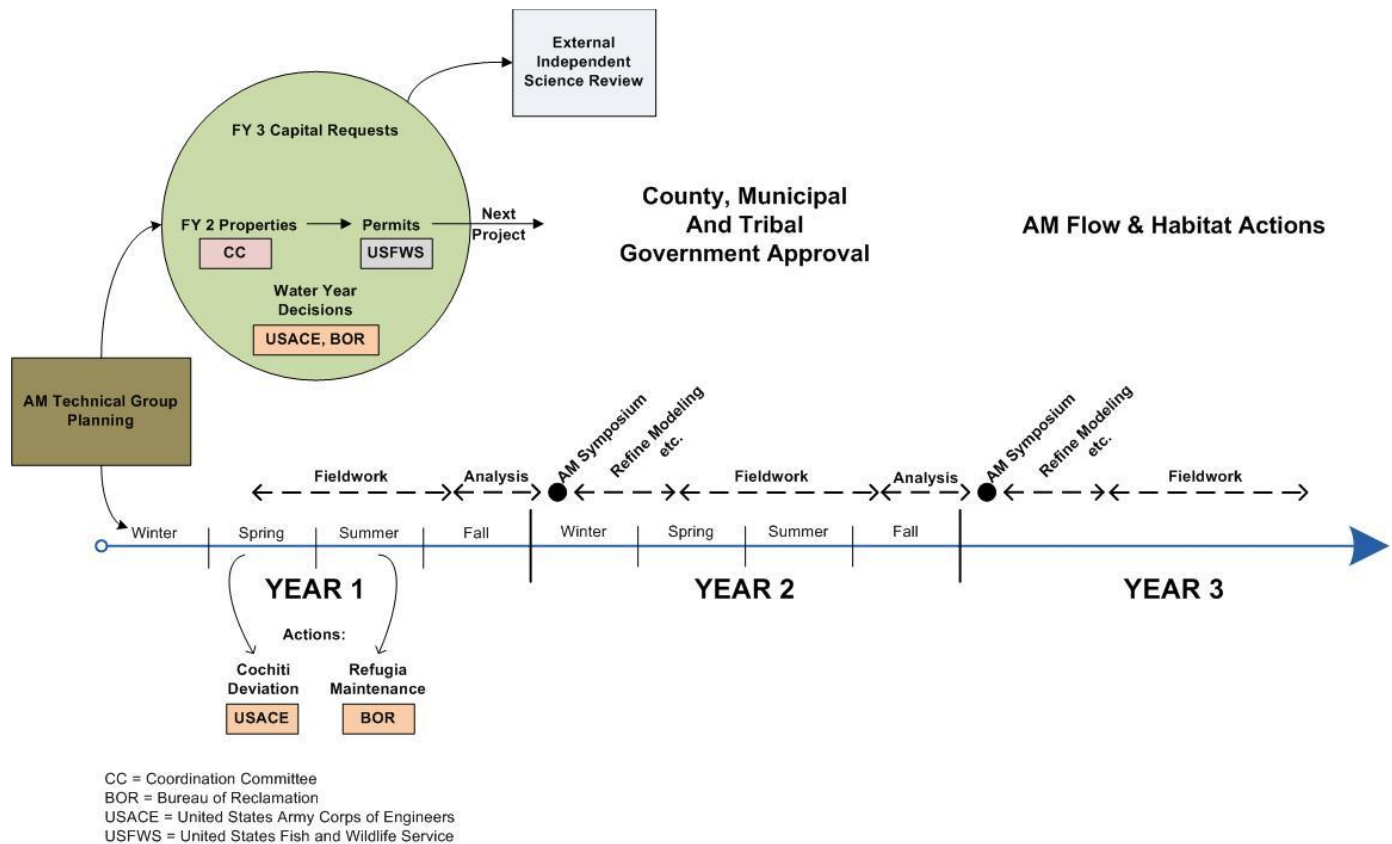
External Independent Science Review

FY 3 Capital Requests

FY 2 Properties

CC

Permits

USFWS

Next Project

Water Year Decisions

USACE, BOR

County, Municipal And Tribal Government Approval

AM Flow & Habitat Actions

AM Technical Group Planning

AM Symposium

Refine Modeling etc.

AM Symposium

Refine Modeling etc.

Fieldwork

Analysis

Fieldwork

Analysis

Fieldwork

Winter

Spring

Summer

Fall

Winter

Spring

Summer

Fall

YEAR 1

YEAR 2

YEAR 3

Actions:

Cochiti Deviation

USACE

Refugia Maintenance

BOR

CC = Coordination Committee
BOR = Bureau of Reclamation
USACE = United States Army Corps of Engineers
USFWS = United States Fish and Wildlife Service